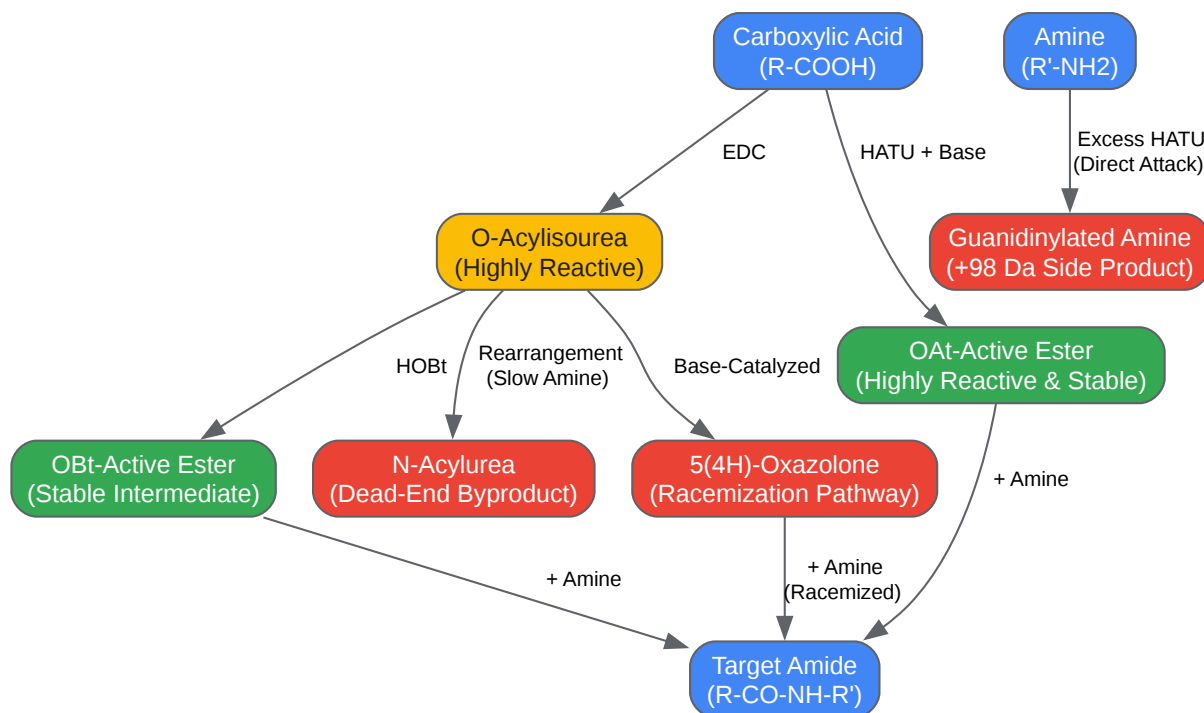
Carboxylic Acid
(R-COOH)

Amine
(R'-NH2)

EDC

HATU + Base

Excess HATU
(Direct Attack)

O-Acylisourea
(Highly Reactive)

Guanidinylated Amine
(+98 Da Side Product)

HOBt

Rearrangement
(Slow Amine)

Base-Catalyzed

OAt-Active Ester
(Highly Reactive & Stable)

OBt-Active Ester
(Stable Intermediate)

N-Acylurea
(Dead-End Byproduct)

5(4H)-Oxazolone
(Racemization Pathway)

+ Amine

+ Amine
(Racemized)

+ Amine

Target Amide
(R-CO-NH-R')